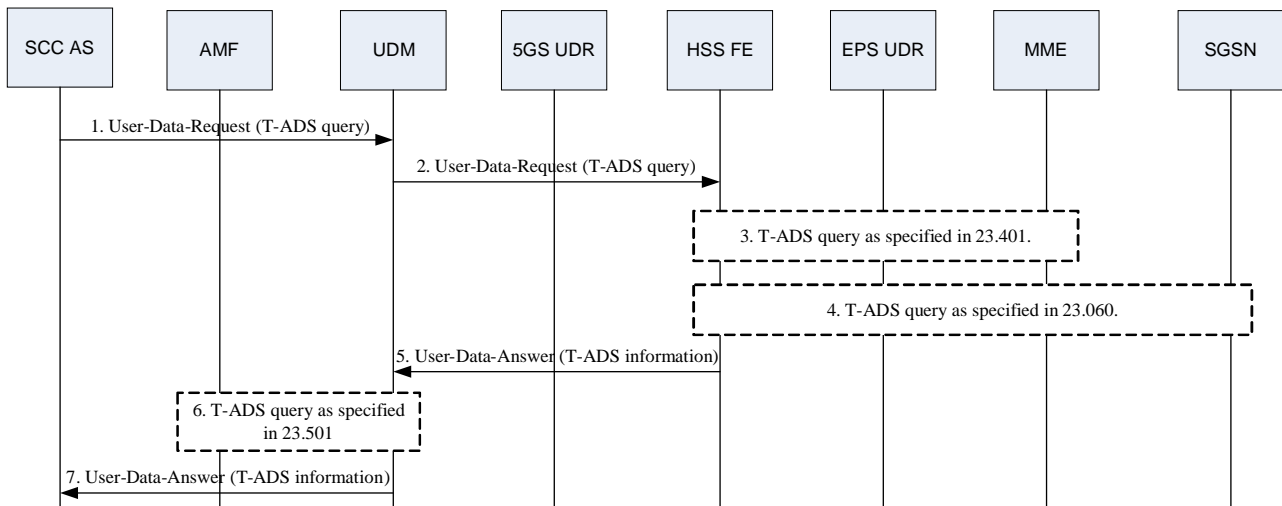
SCC AS
AMF
UDM
5GS UDR
HSS FE
EPS UDR
MME
SGSN

1. User-Data-Request (T-ADS query)

2. User-Data-Request (T-ADS query)

3. T-ADS query as specified in 23.401.

4. T-ADS query as specified in 23.060.

5. User-Data-Answer (T-ADS information)

6. T-ADS query as specified in 23.501

7. User-Data-Answer (T-ADS information)